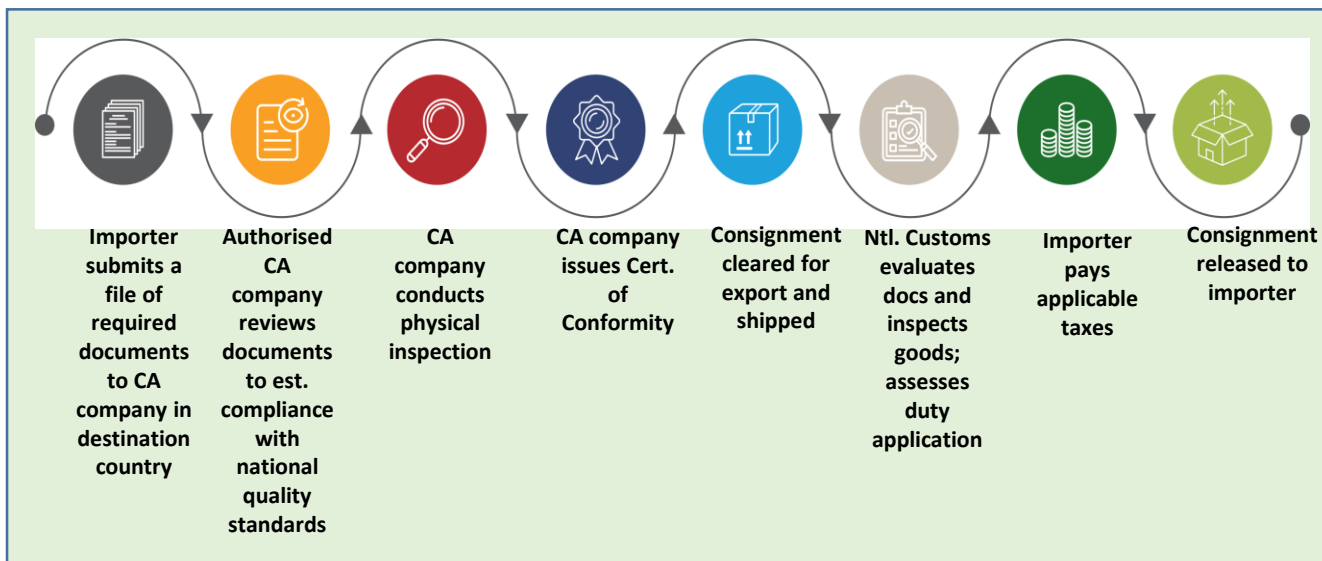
Importer submits a file of required documents to CA company in destination country

Authorised CA company reviews documents to est. compliance with national quality standards

CA company conducts physical inspection

CA company issues Cert. of Conformity

Consignment cleared for export and shipped

Ntl. Customs evaluates docs and inspects goods; assesses duty application

Importer pays applicable taxes

Consignment released to importer